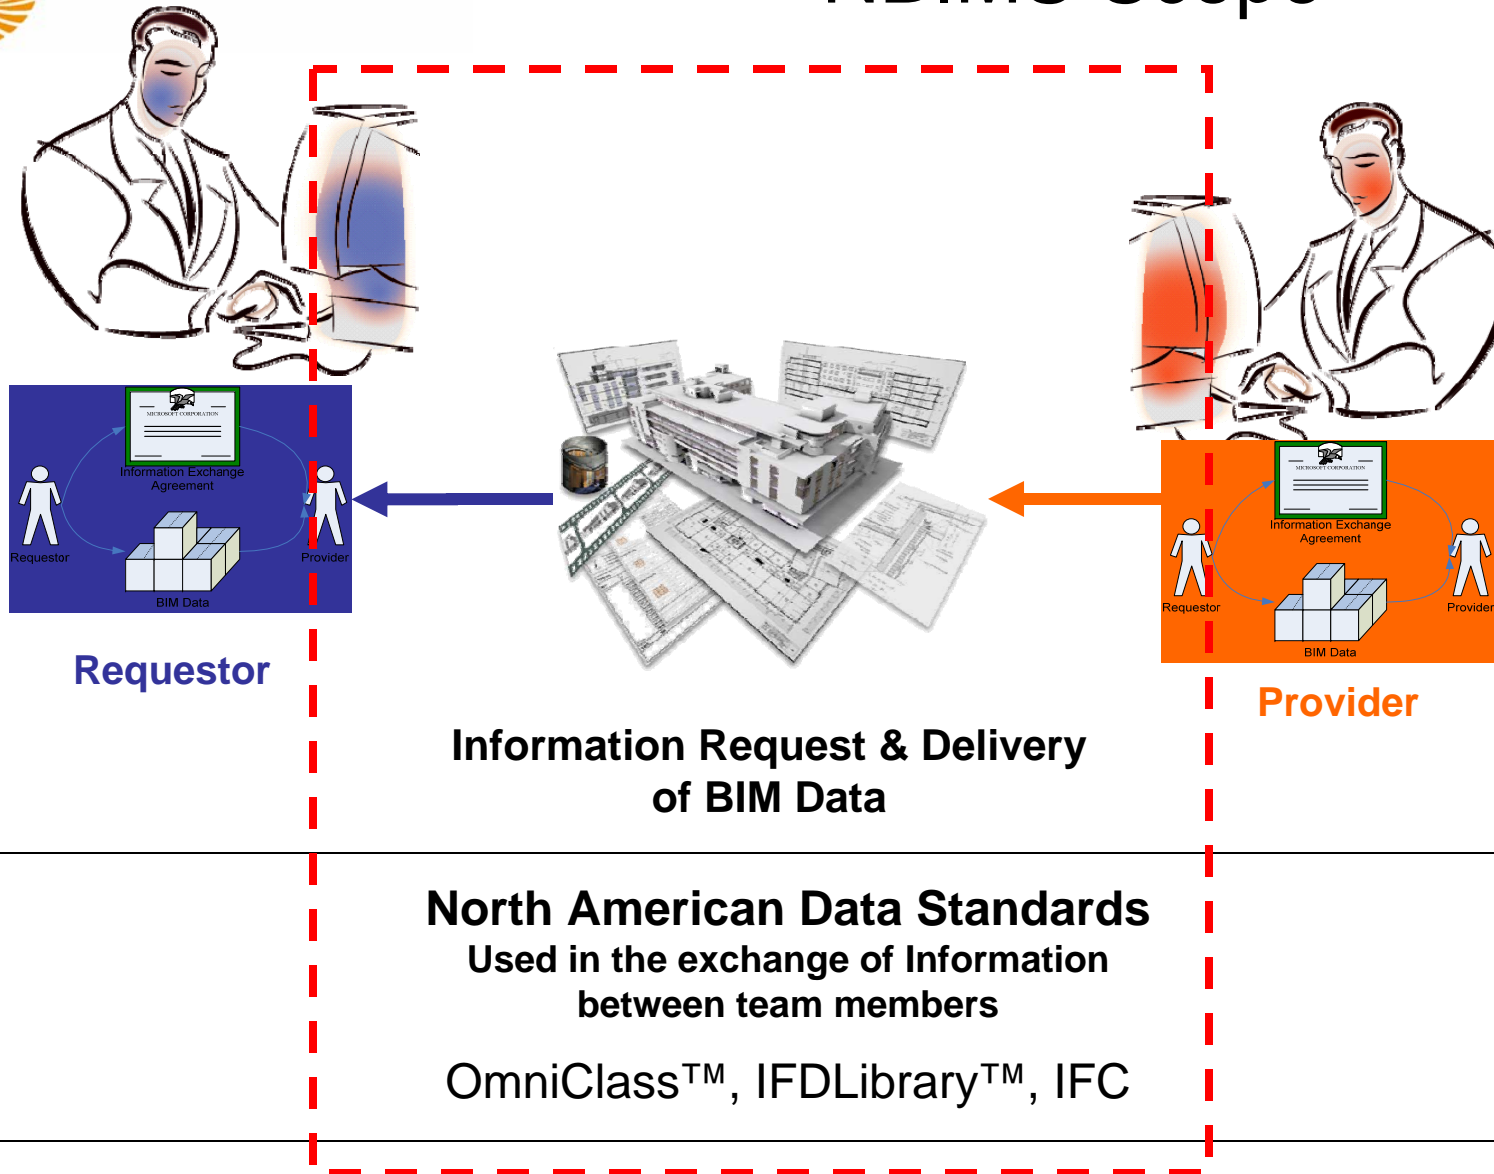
MICROSOFT CORPORATION

Information Exchange Agreement

Requestor

Provider

BIM Data

Requestor

MICROSOFT CORPORATION

Information Exchange Agreement

Requestor

Provider

BIM Data

Provider

Information Request & Delivery of BIM Data

North American Data Standards

Used in the exchange of Information between team members

OmniClass™, IFDLibrary™, IFC